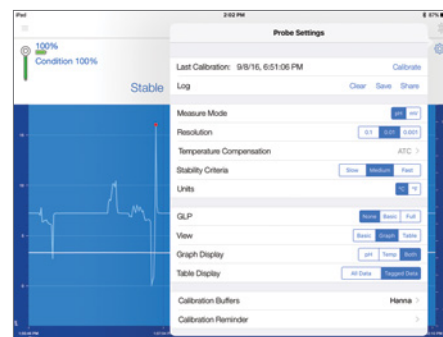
iPad
2:02 PM
87%

100%
Condition 100%
Stable

Probe Settings

Last Calibration: 9/8/16, 6:51:06 PM
Calibrate

Log
Clear
Save
Share

Measure Mode
pH
mV

Resolution
0.1
0.01
0.001

Temperature Compensation
ATC >

Stability Criteria
Slow
Medium
Fast

Units
°C
°F

GLP
None
Basic
Full

View
Basic
Graph
Table

Graph Display
pH
Temp
Both

Table Display
All Data
Tagged Data

Calibration Buffers
Hanna >

Calibration Reminder
>